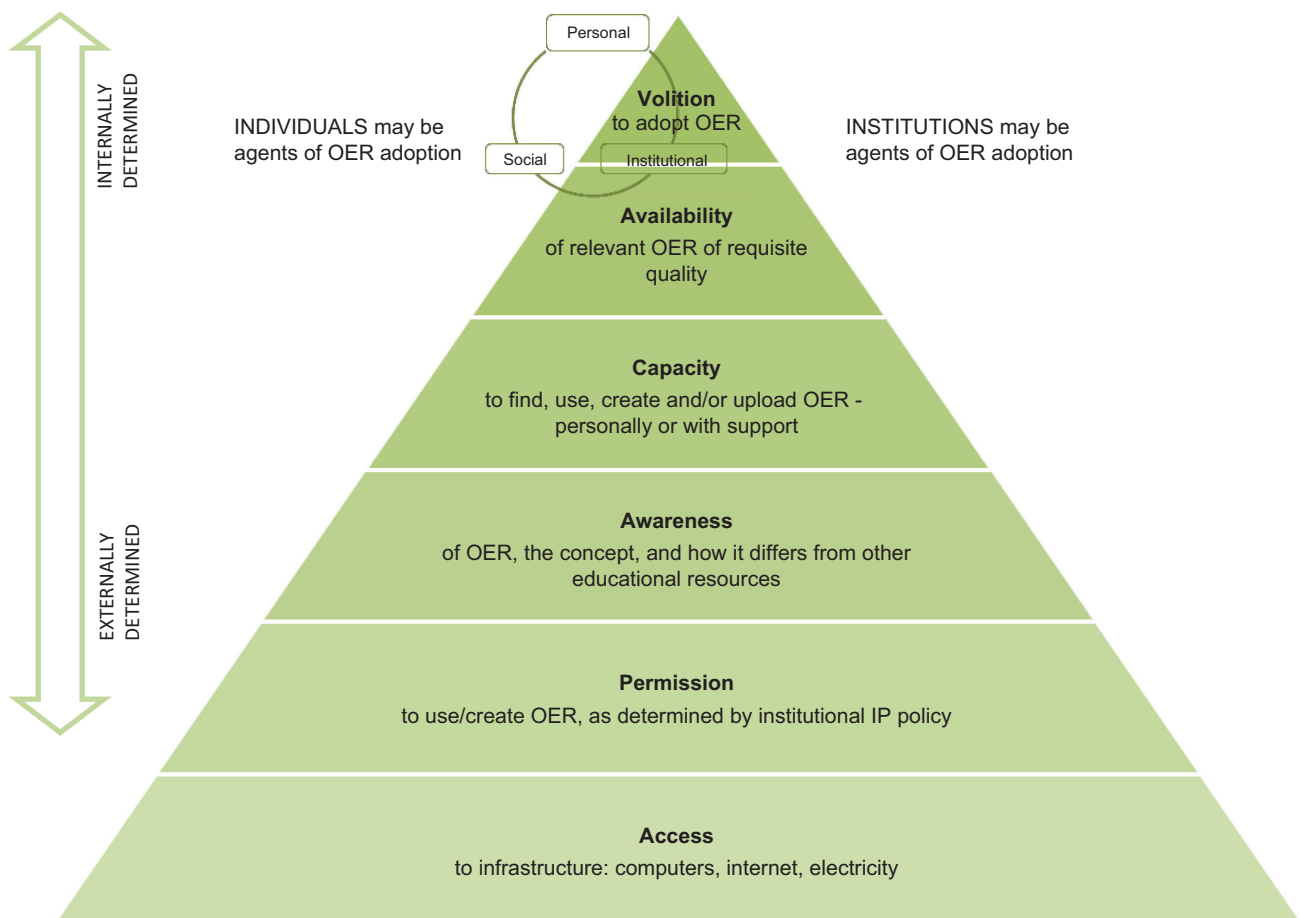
INTERNALLY DETERMINED

EXTERNALLY DETERMINED

Personal

Social

Institutional

INDIVIDUALS may be agents of OER adoption

INSTITUTIONS may be agents of OER adoption

**Volition**
to adopt OER

**Availability**
of relevant OER of requisite quality

**Capacity**
to find, use, create and/or upload OER - personally or with support

**Awareness**
of OER, the concept, and how it differs from other educational resources

**Permission**
to use/create OER, as determined by institutional IP policy

**Access**
to infrastructure: computers, internet, electricity